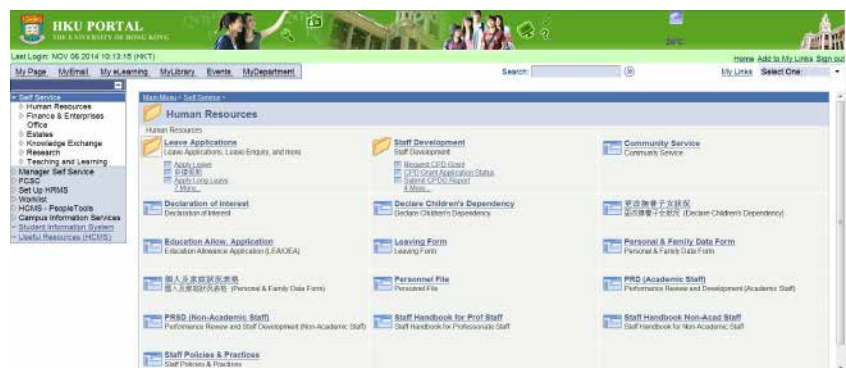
HKU PORTAL
THE UNIVERSITY OF HONG KONG

Last Login: NOV 06 2014 10:13:15 (HKT)

Home Add to My Links Sign out

My Page MyEmail My eLearning MyLibrary Events MyDepartment

Search: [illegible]

My Links Select One:

Self Service
Human Resources
Finance & Enterprises Office
Estates
Knowledge Exchange
Research
Teaching and Learning
Manager Self Service
FCSC
Set Up HRMS
Worklist
HCMS - PeopleTools
Campus Information Services
Student Information System
Useful Resources (HCMS)

Main Menu > Self Service >

Human Resources

Human Resources

Leave Applications
Leave Applications, Leave Enquiry, and more
Apply Leave
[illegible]
Apply Long Leave
7 More...

Staff Development
Staff Development
Request CPD Grant
CPD Grant Application Status
Submit CPDG Report
4 More...

Community Service
Community Service

Declaration of Interest
Declaration of Interest

Declare Children's Dependency
Declare Children's Dependency

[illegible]
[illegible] (Declare Children's Dependency)

Education Allow. Application
Education Allowance Application (LEA/OEA)

Leaving Form
Leaving Form

Personal & Family Data Form
Personal & Family Data Form

個人及家庭狀況表格
個人及家庭狀況表格 (Personal & Family Data Form)

Personnel File
Personnel File

PRD (Academic Staff)
Performance Review and Development (Academic Staff)

PRSD (Non-Academic Staff)
Performance Review and Staff Development (Non-Academic Staff)

Staff Handbook for Prof Staff
Staff Handbook for Professoriate Staff

Staff Handbook Non-Acad Staff
Staff Handbook for Non-Academic Staff

Staff Policies & Practices
Staff Policies & Practices